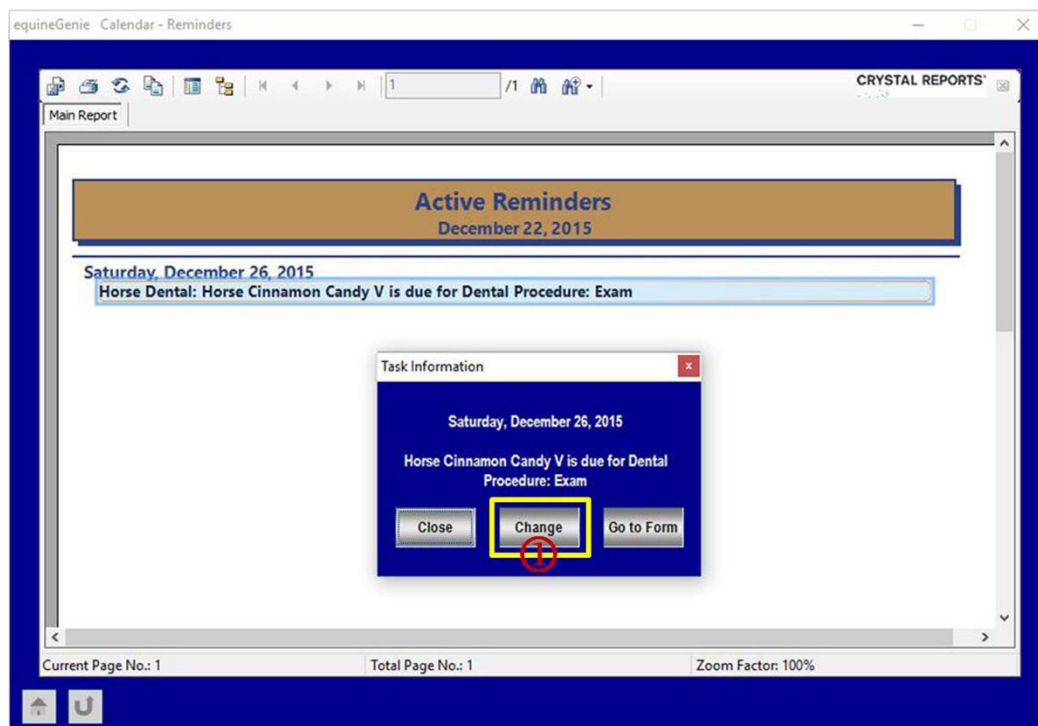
equineGenie Calendar - Reminders

1 /1

CRYSTAL REPORTS

Main Report

Active Reminders
December 22, 2015

Saturday, December 26, 2015
Horse Dental: Horse Cinnamon Candy V is due for Dental Procedure: Exam

Task Information

Saturday, December 26, 2015

Horse Cinnamon Candy V is due for Dental Procedure: Exam

Close Change Go to Form

①

Current Page No.: 1 Total Page No.: 1 Zoom Factor: 100%